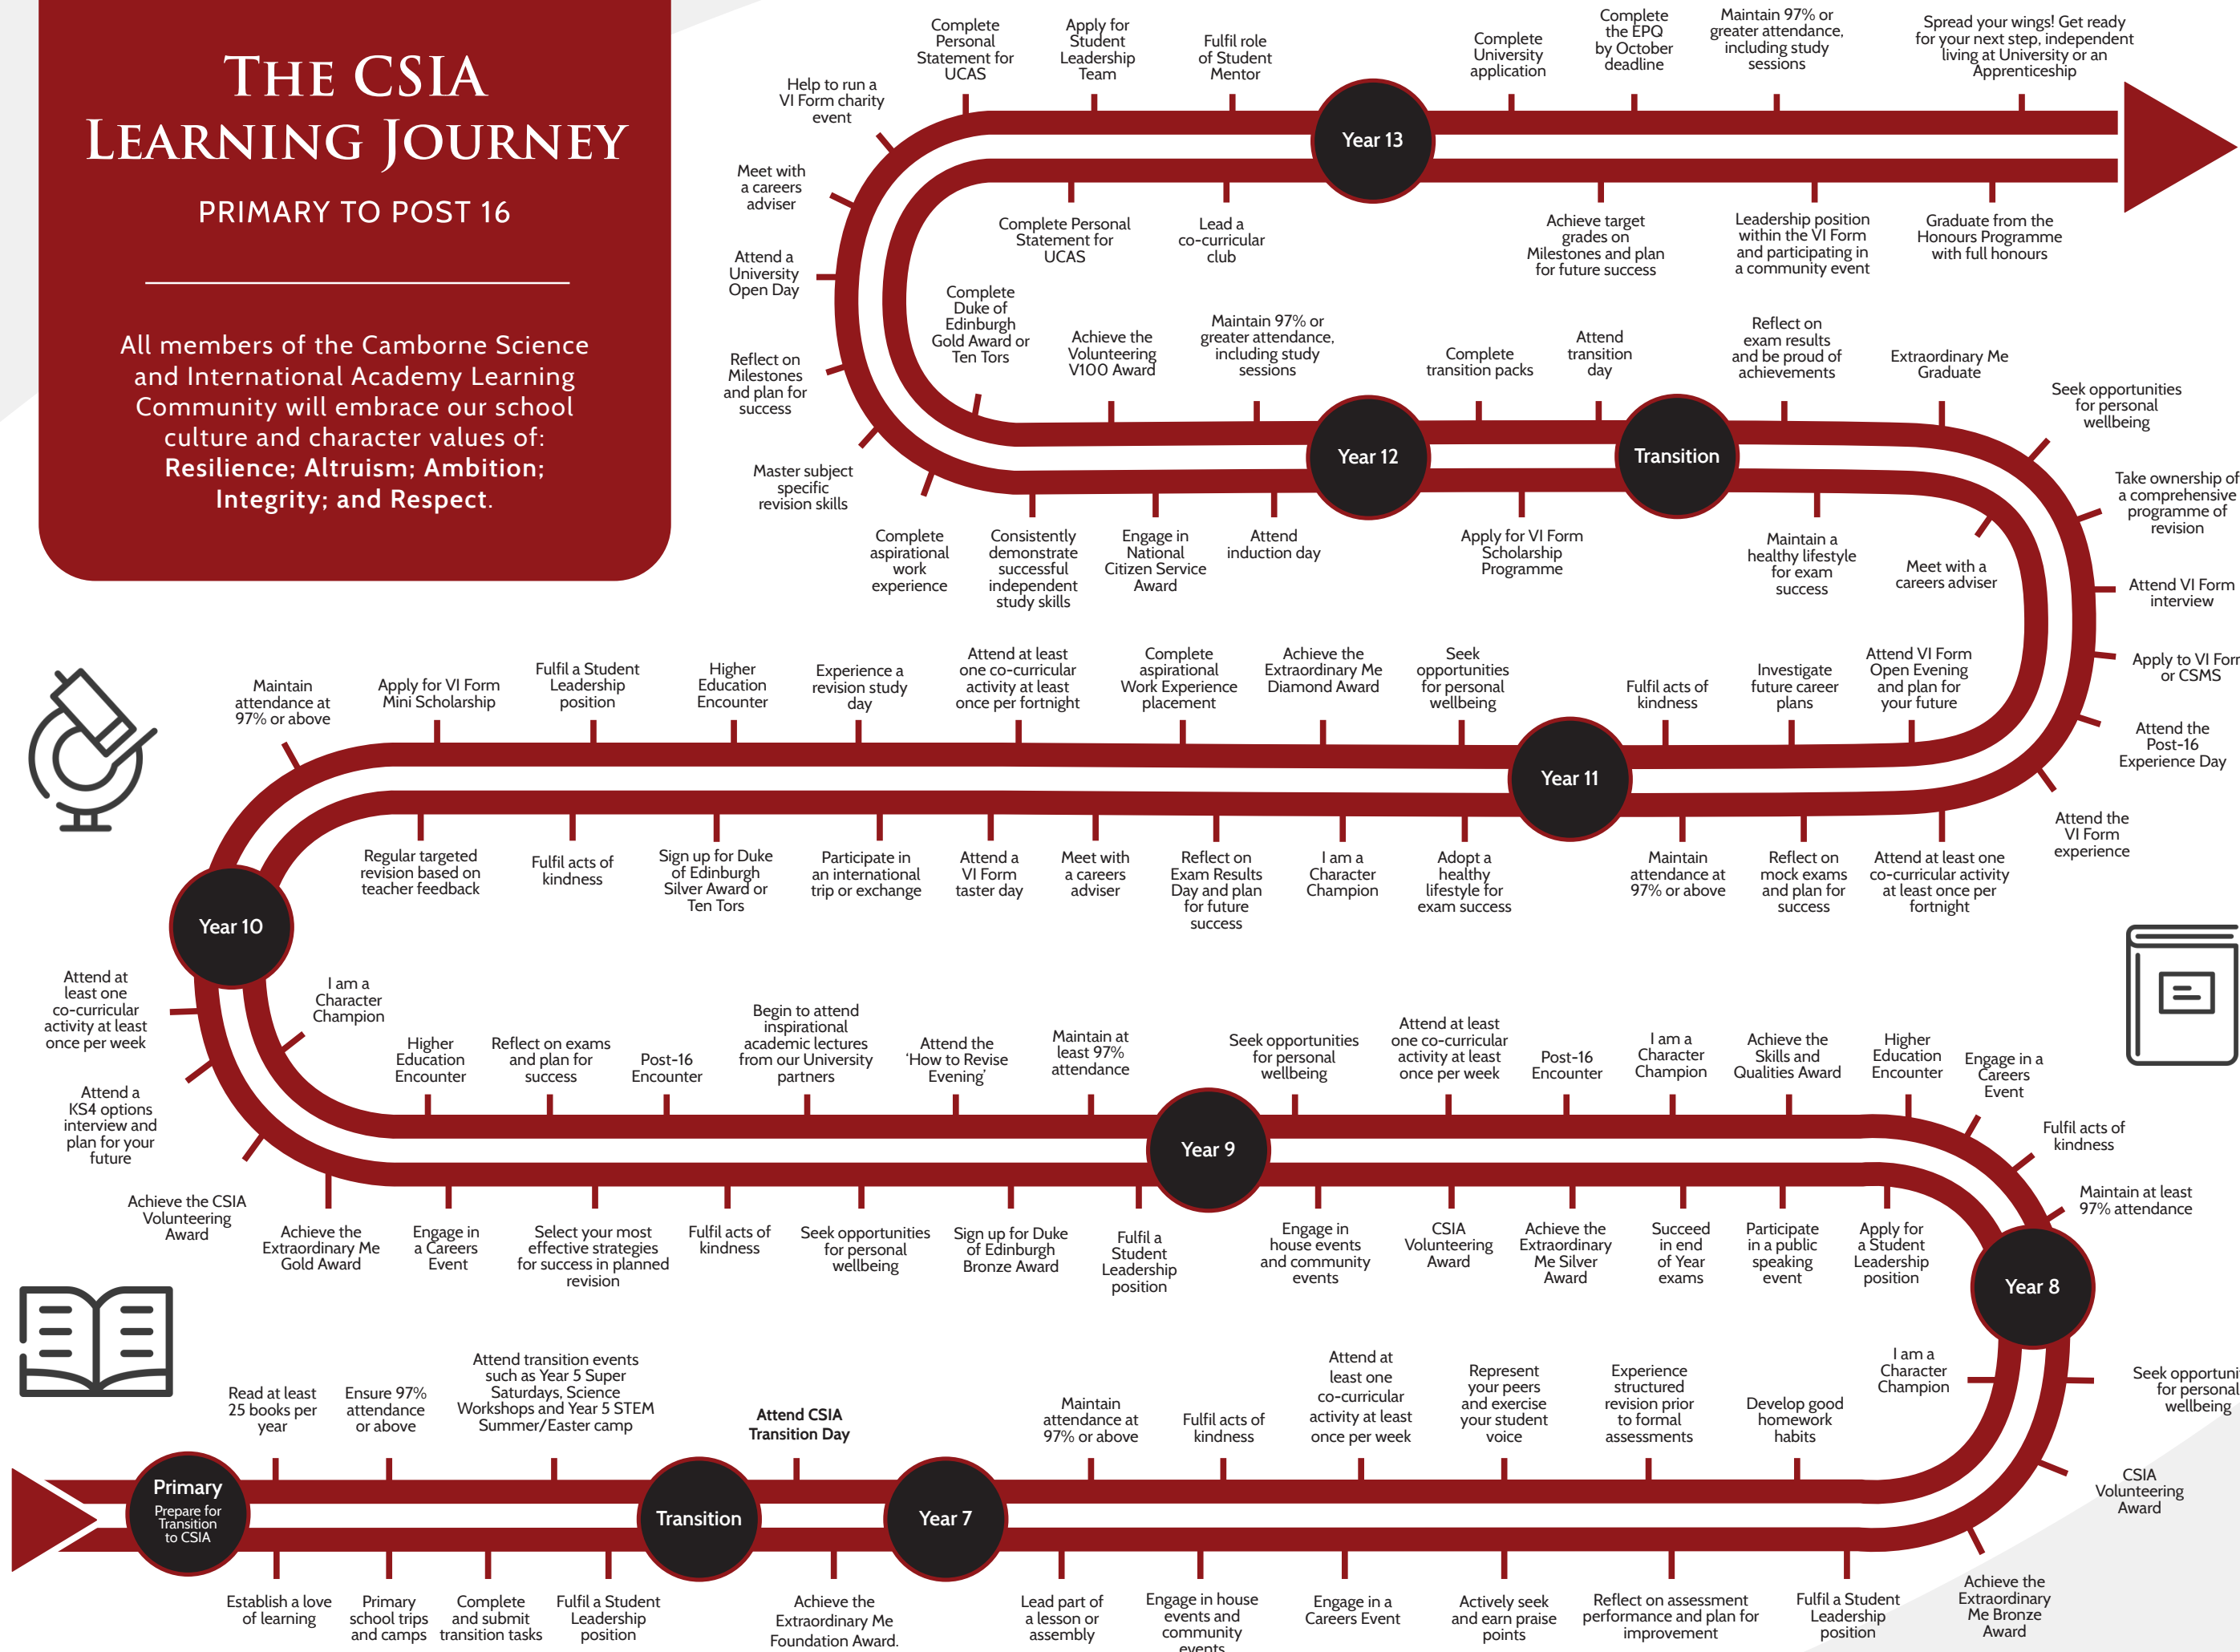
THE CSIA LEARNING JOURNEY

PRIMARY TO POST 16

All members of the Camborne Science and International Academy Learning Community will embrace our school culture and character values of: Resilience; Altruism; Ambition; Integrity; and Respect.

Help to run a VI Form charity event

Complete Personal Statement for UCAS

Apply for Student Leadership Team

Fulfil role of Student Mentor

Year 13

Complete University application

Complete the EPQ by October deadline

Maintain 97% or greater attendance, including study sessions

Spread your wings! Get ready for your next step, independent living at University or an Apprenticeship

Meet with a careers adviser

Complete Personal Statement for UCAS

Lead a co-curricular club

Achieve target grades on Milestones and plan for future success

Leadership position within the VI Form and participating in a community event

Graduate from the Honours Programme with full honours

Attend a University Open Day

Complete Duke of Edinburgh Gold Award or Ten Tors

Achieve the Volunteering V100 Award

Maintain 97% or greater attendance, including study sessions

Complete transition packs

Attend transition day

Reflect on exam results and be proud of achievements

Extraordinary Me Graduate

Reflect on Milestones and plan for success

Seek opportunities for personal wellbeing

Year 12

Transition

Master subject specific revision skills

Take ownership of a comprehensive programme of revision

Complete aspirational work experience

Consistently demonstrate successful independent study skills

Engage in National Citizen Service Award

Attend induction day

Apply for VI Form Scholarship Programme

Maintain a healthy lifestyle for exam success

Meet with a careers adviser

Attend VI Form interview

Maintain attendance at 97% or above

Apply for VI Form Mini Scholarship

Fulfil a Student Leadership position

Higher Education Encounter

Experience a revision study day

Attend at least one co-curricular activity at least once per fortnight

Complete aspirational Work Experience placement

Achieve the Extraordinary Me Diamond Award

Seek opportunities for personal wellbeing

Fulfil acts of kindness

Investigate future career plans

Attend VI Form Open Evening and plan for your future

Apply to VI Form or CSMS

Attend the Post-16 Experience Day

Year 11

Regular targeted revision based on teacher feedback

Fulfil acts of kindness

Sign up for Duke of Edinburgh Silver Award or Ten Tors

Participate in an international trip or exchange

Attend a VI Form taster day

Meet with a careers adviser

Reflect on Exam Results Day and plan for future success

I am a Character Champion

Adopt a healthy lifestyle for exam success

Maintain attendance at 97% or above

Reflect on mock exams and plan for success

Attend at least one co-curricular activity at least once per fortnight

Attend the VI Form experience

Year 10

Attend at least one co-curricular activity at least once per week

I am a Character Champion

Higher Education Encounter

Reflect on exams and plan for success

Post-16 Encounter

Begin to attend inspirational academic lectures from our University partners

Attend the 'How to Revise Evening'

Maintain at least 97% attendance

Seek opportunities for personal wellbeing

Attend at least one co-curricular activity at least once per week

Post-16 Encounter

I am a Character Champion

Achieve the Skills and Qualities Award

Higher Education Encounter

Engage in a Careers Event

Attend a KS4 options interview and plan for your future

Fulfil acts of kindness

Year 9

Achieve the CSIA Volunteering Award

Achieve the Extraordinary Me Gold Award

Engage in a Careers Event

Select your most effective strategies for success in planned revision

Fulfil acts of kindness

Seek opportunities for personal wellbeing

Sign up for Duke of Edinburgh Bronze Award

Fulfil a Student Leadership position

Engage in house events and community events

CSIA Volunteering Award

Achieve the Extraordinary Me Silver Award

Succeed in end of Year exams

Participate in a public speaking event

Apply for a Student Leadership position

Maintain at least 97% attendance

Year 8

Read at least 25 books per year

Ensure 97% attendance or above

Attend transition events such as Year 5 Super Saturdays, Science Workshops and Year 5 STEM Summer/Easter camp

Attend CSIA Transition Day

Maintain attendance at 97% or above

Fulfil acts of kindness

Attend at least one co-curricular activity at least once per week

Represent your peers and exercise your student voice

Experience structured revision prior to formal assessments

Develop good homework habits

I am a Character Champion

Seek opportuni for personal wellbeing

CSIA Volunteering Award

Primary
Prepare for Transition to CSIA

Transition

Year 7

Establish a love of learning

Primary school trips and camps

Complete and submit transition tasks

Fulfil a Student Leadership position

Achieve the Extraordinary Me Foundation Award.

Lead part of a lesson or assembly

Engage in house events and community events

Engage in a Careers Event

Actively seek and earn praise points

Reflect on assessment performance and plan for improvement

Fulfil a Student Leadership position

Achieve the Extraordinary Me Bronze Award